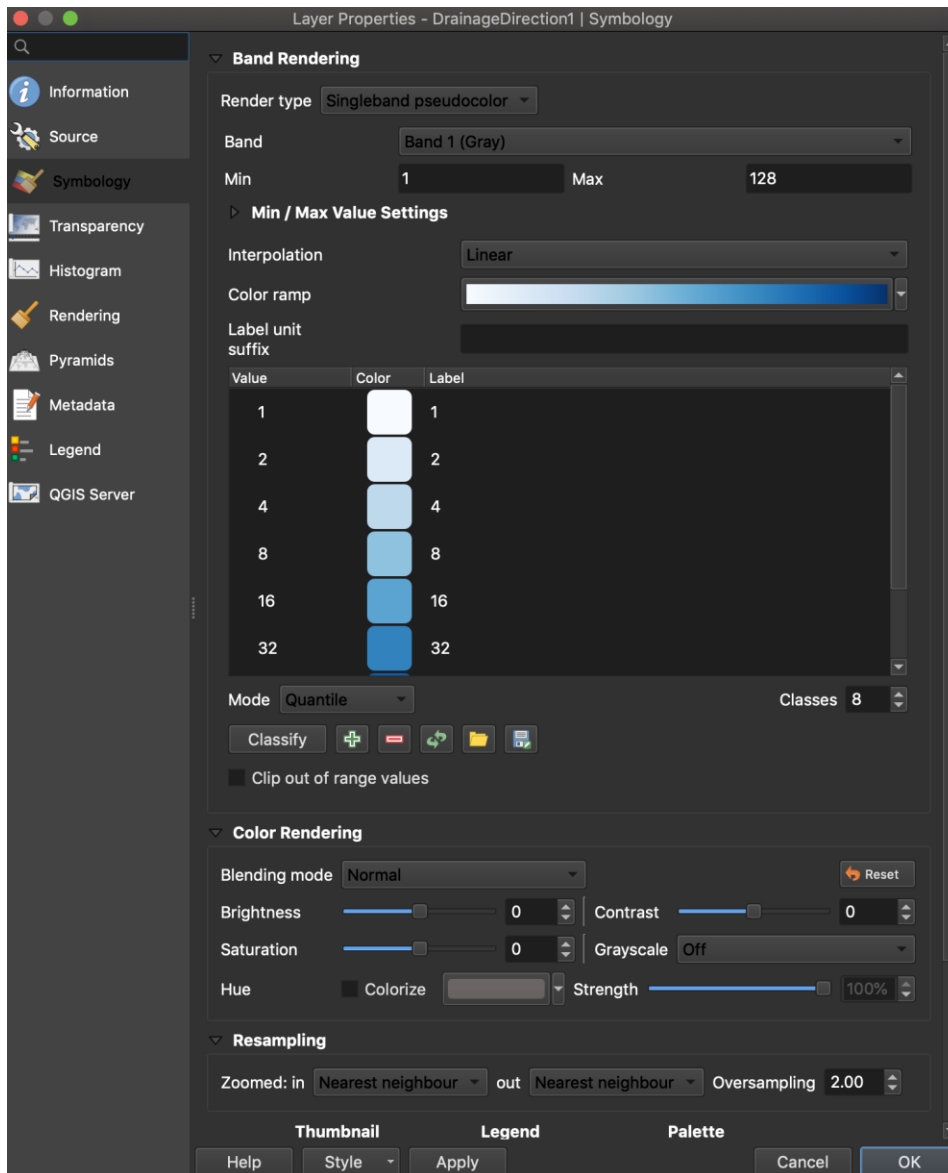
Layer Properties - DrainageDirection1 | Symbology

Information
Source
Symbology
Transparency
Histogram
Rendering
Pyramids
Metadata
Legend
QGIS Server

Band Rendering

Render type Singleband pseudocolor

Band Band 1 (Gray)
Min 1 Max 128

Min / Max Value Settings

Interpolation Linear
Color ramp
Label unit suffix

| Value | Color | Label |
|---|---|---|
| 1 | | 1 |
| 2 | | 2 |
| 4 | | 4 |
| 8 | | 8 |
| 16 | | 16 |
| 32 | | 32 |

Mode Quantile
Classes 8
Classify

Clip out of range values

Color Rendering

Blending mode Normal
Reset
Brightness 0 Contrast 0
Saturation 0 Grayscale Off
Hue Colorize Strength 100%

Resampling

Zoomed: in Nearest neighbour out Nearest neighbour Oversampling 2.00

Thumbnail Legend Palette

Help Style Apply Cancel OK